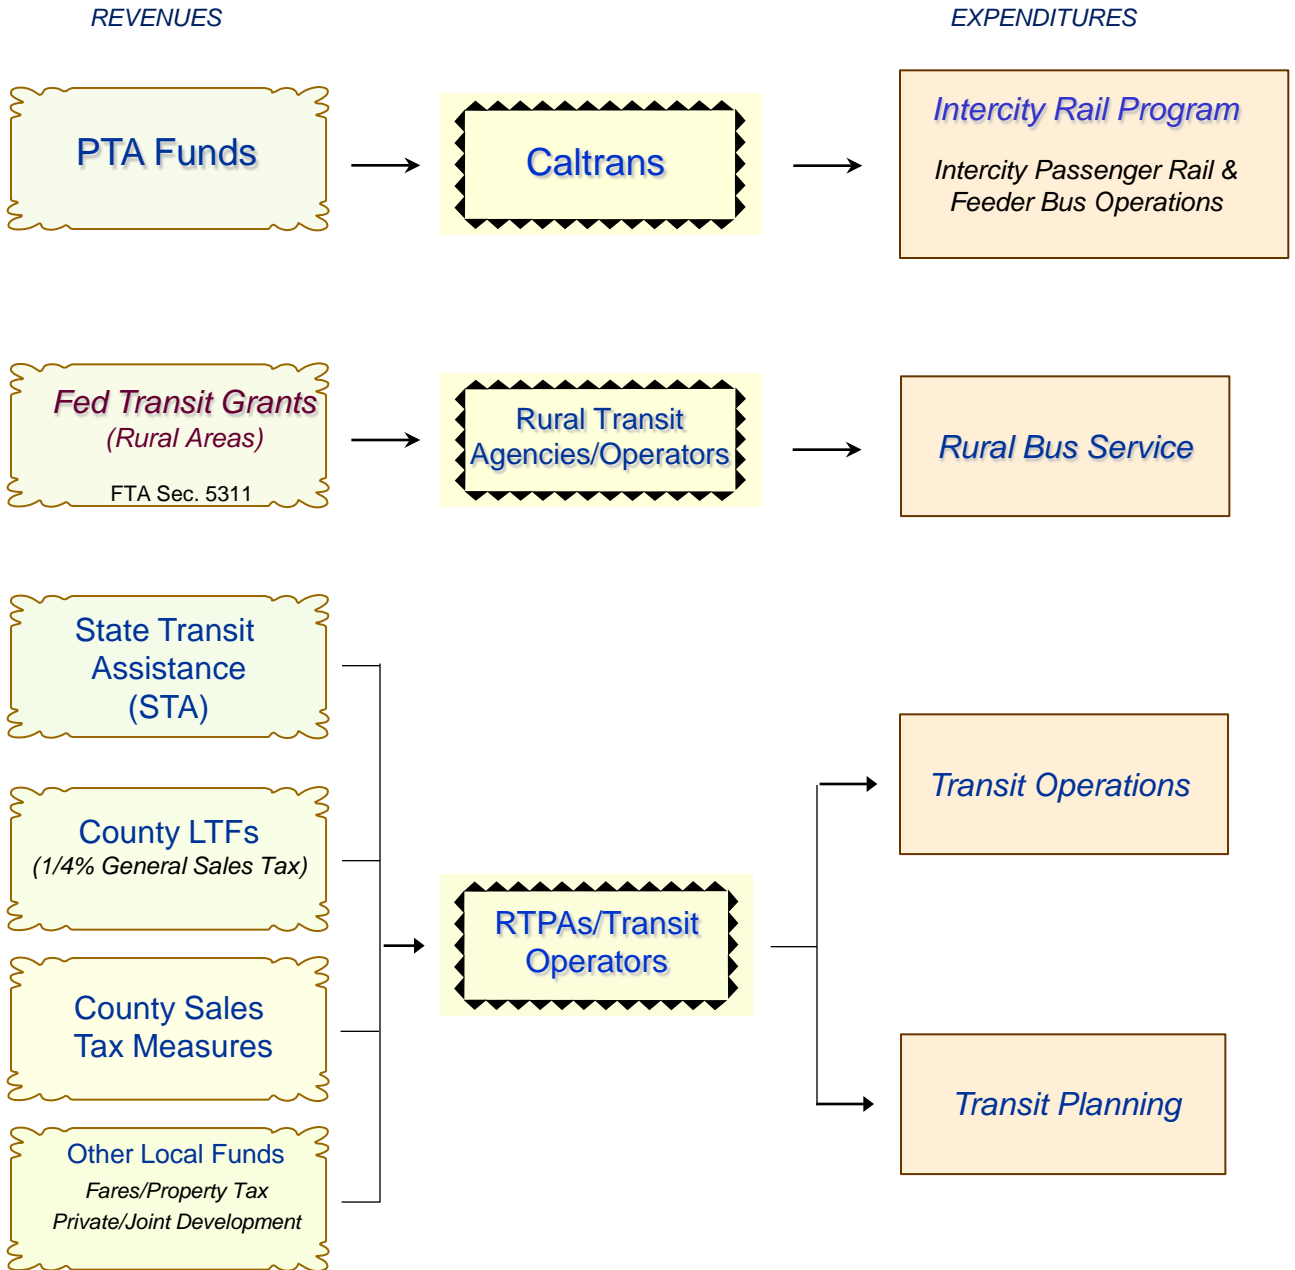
REVENUES

EXPENDITURES

PTA Funds

Caltrans

Intercity Rail Program

Intercity Passenger Rail & Feeder Bus Operations

Fed Transit Grants
(Rural Areas)
FTA Sec. 5311

Rural Transit Agencies/Operators

Rural Bus Service

State Transit Assistance (STA)

County LTFs
(1/4% General Sales Tax)

County Sales Tax Measures

Other Local Funds
Fares/Property Tax
Private/Joint Development

RTPAs/Transit Operators

Transit Operations

Transit Planning